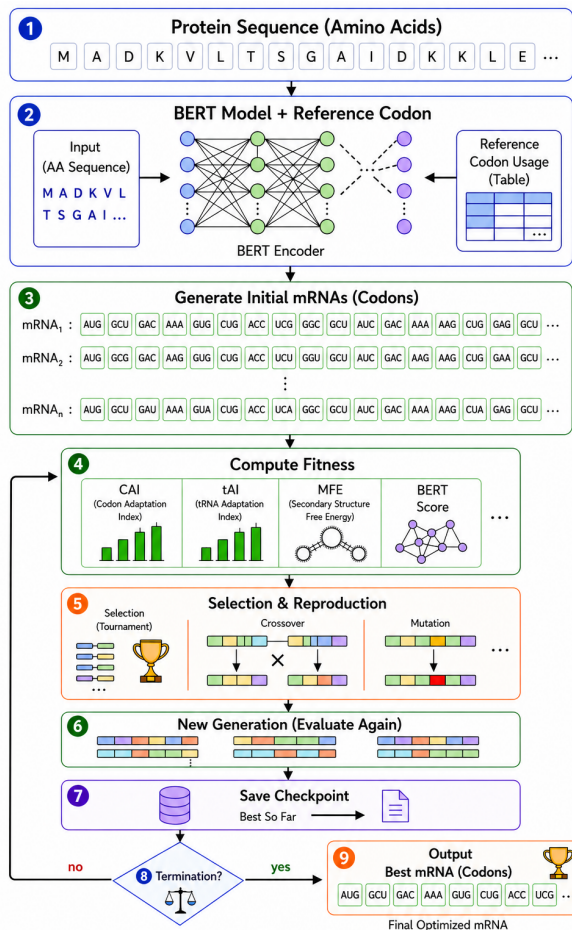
1 Protein Sequence (Amino Acids)

M A D K V L T S G A I D K K L E ...

2 BERT Model + Reference Codon

Input (AA Sequence)

M A D K V L
T S G A I ...

BERT Encoder

Reference Codon Usage (Table)

...

3 Generate Initial mRNAs (Codons)

$mRNA_1$ : AUG GCU GAC AAA GUG CUG ACC UCG GGC GCU AUC GAC AAA AAG CUG GAG GCU ...

$mRNA_2$ : AUG GCG GAC AAG GUG CUG ACC UCU GGU GCU AUC GAC AAG AAG CUG GAA GCU ...

⋮

$mRNA_n$ : AUG GCU GAU AAA GUA CUG ACC UCA GGC GCU AUC GAC AAA AAG CUA GAG GCU ...

4 Compute Fitness

CAI (Codon Adaptation Index)

tAI (tRNA Adaptation Index)

MFE (Secondary Structure Free Energy)

BERT Score

...

5 Selection & Reproduction

Selection (Tournament)

...

Crossover

×

Mutation

...

6 New Generation (Evaluate Again)

7 Save Checkpoint

Best So Far

no

8 Termination?

yes

9 Output
Best mRNA (Codons)

AUG GCU GAC AAA GUG CUG ACC UCG ...

Final Optimized mRNA